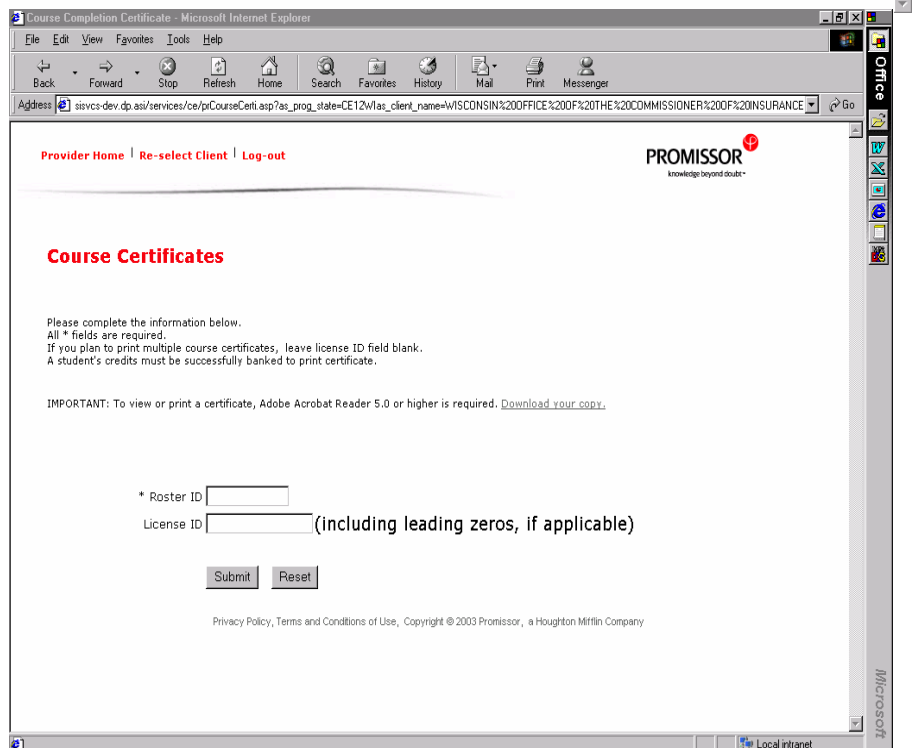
Course Completion Certificate - Microsoft Internet Explorer

File Edit View Favorites Tools Help

Back Forward Stop Refresh Home Search Favorites History Mail Print Messenger

Address sisvcs-dev.dp.asi/services/ce/prCourseCerti.asp?as_prog_state=CE12WIas_client_name=WISCONSIN%20OFFICE%20OF%20THE%20COMMISSIONER%20OF%20INSURANCE Go

Office

Provider Home | Re-select Client | Log-out

PROMISSOR
knowledge beyond doubt

Course Certificates

Please complete the information below.
All * fields are required.
If you plan to print multiple course certificates, leave license ID field blank.
A student's credits must be successfully banked to print certificate.

IMPORTANT: To view or print a certificate, Adobe Acrobat Reader 5.0 or higher is required. Download your copy.

* Roster ID

License ID (including leading zeros, if applicable)

Submit Reset

Privacy Policy, Terms and Conditions of Use, Copyright © 2003 Promissor, a Houghton Mifflin Company

Local intranet

Microsoft